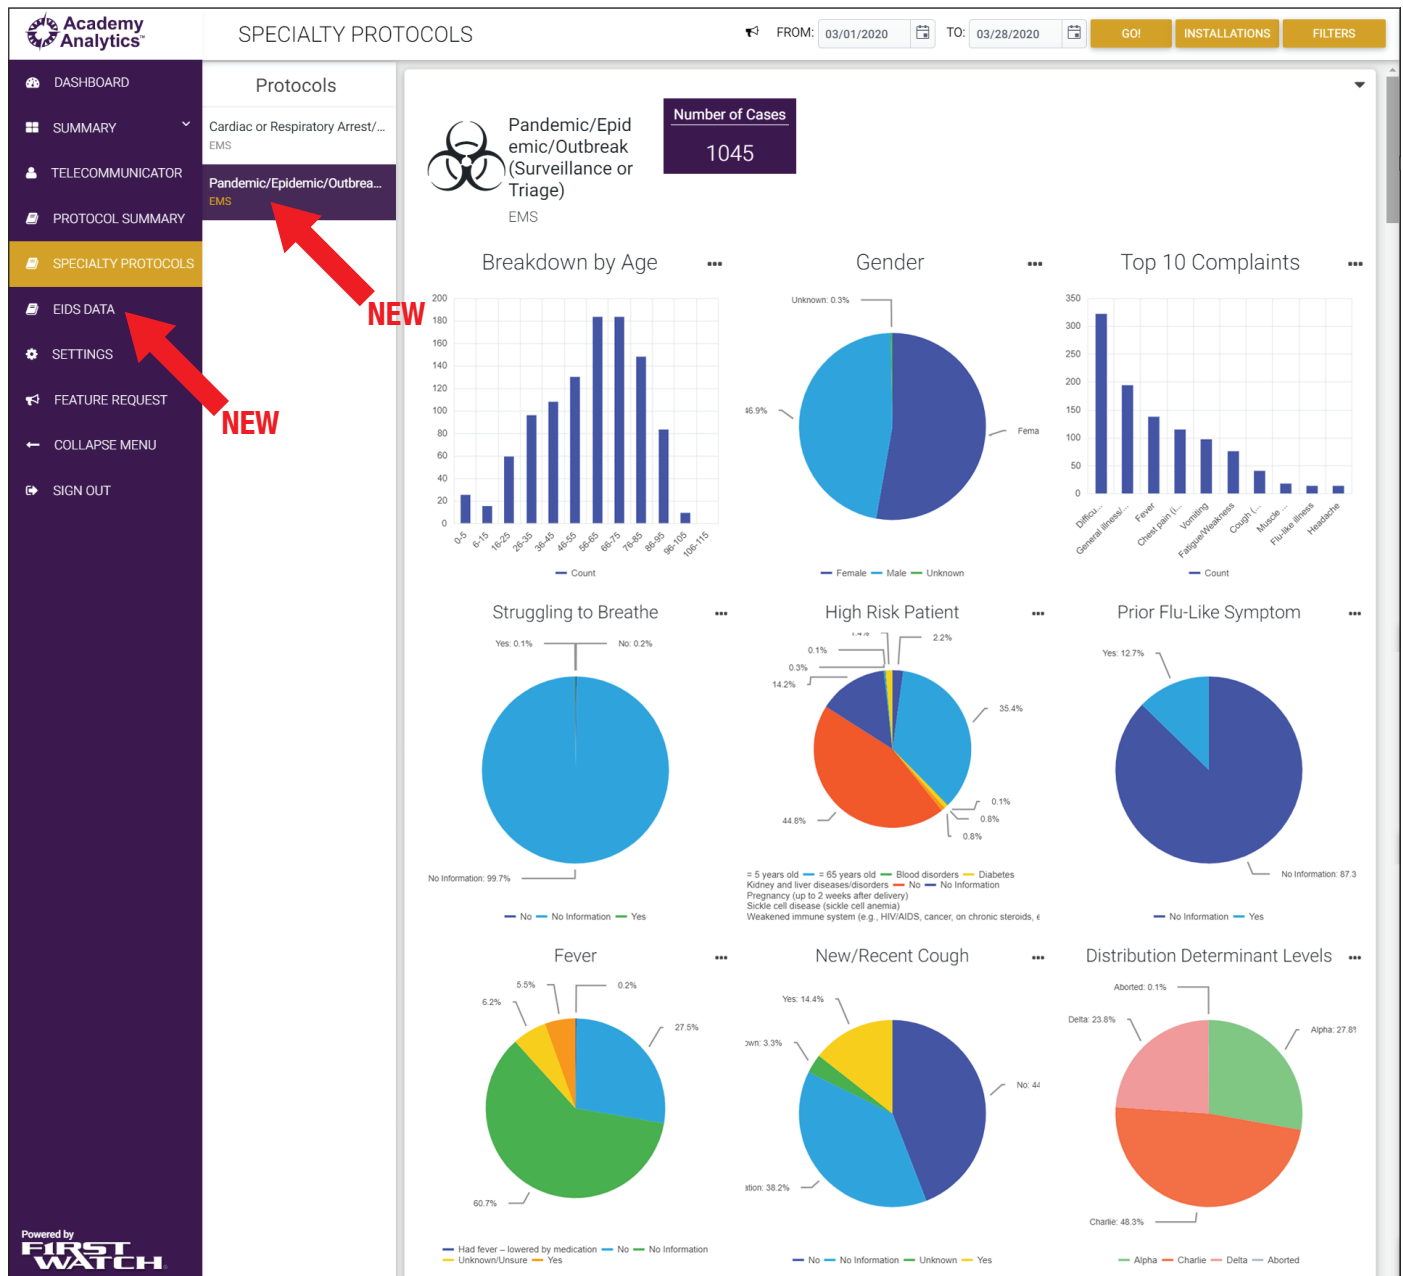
Academy Analytics™

SPECIALTY PROTOCOLS

FROM: 03/01/2020 TO: 03/28/2020 GO! INSTALLATIONS FILTERS

DASHBOARD
SUMMARY
TELECOMMUNICATOR
PROTOCOL SUMMARY
SPECIALTY PROTOCOLS
EIDS DATA
SETTINGS
FEATURE REQUEST
COLLAPSE MENU
SIGN OUT

NEW

NEW

Powered by FIRST WATCH

Protocols

Cardiac or Respiratory Arrest/...
EMS

Pandemic/Epidemic/Outbrea...
EMS

Pandemic/Epidemic/Outbreak (Surveillance or Triage)
EMS

Number of Cases
1045

Breakdown by Age

200 180 160 140 120 100 80 60 40 20 0

0-5 6-15 16-25 26-35 36-45 46-55 56-65 66-75 76-85 86-95 96-105 106-115

Count

Gender

Unknown: 0.3%
46.9%
Fema

Female Male Unknown

Top 10 Complaints

350 300 250 200 150 100 50 0

Difficu... General illness/... Fever Chest pain (... Vomiting Fatigue/Weakness Cough (... Muscle ... Flu-like illness Headache

Count

Struggling to Breathe

Yes: 0.1%
No: 0.2%
No Information: 99.7%

No No Information Yes

High Risk Patient

2.2%
0.1%
0.3%
14.2%
35.4%
0.1%
0.8%
0.8%
44.8%

= 5 years old = 65 years old Blood disorders Diabetes
Kidney and liver diseases/disorders No No Information
Pregnancy (up to 2 weeks after delivery)
Sickle cell disease (sickle cell anemia)
Weakened immune system (e.g., HIV/AIDS, cancer, on chronic steroids, e

Prior Flu-Like Symptom

Yes: 12.7%
No Information: 87.3

No Information Yes

Fever

5.5%
0.2%
6.2%
27.5%
60.7%

Had fever – lowered by medication No No Information
Unknown/Unsure Yes

New/Recent Cough

Yes: 14.4%
own: 3.3%
No: 44
ation: 38.2%

No No Information Unknown Yes

Distribution Determinant Levels

Aborted: 0.1%
Delta: 23.8%
Alpha: 27.8%
Charlie: 48.3%

Alpha Charlie Delta Aborted